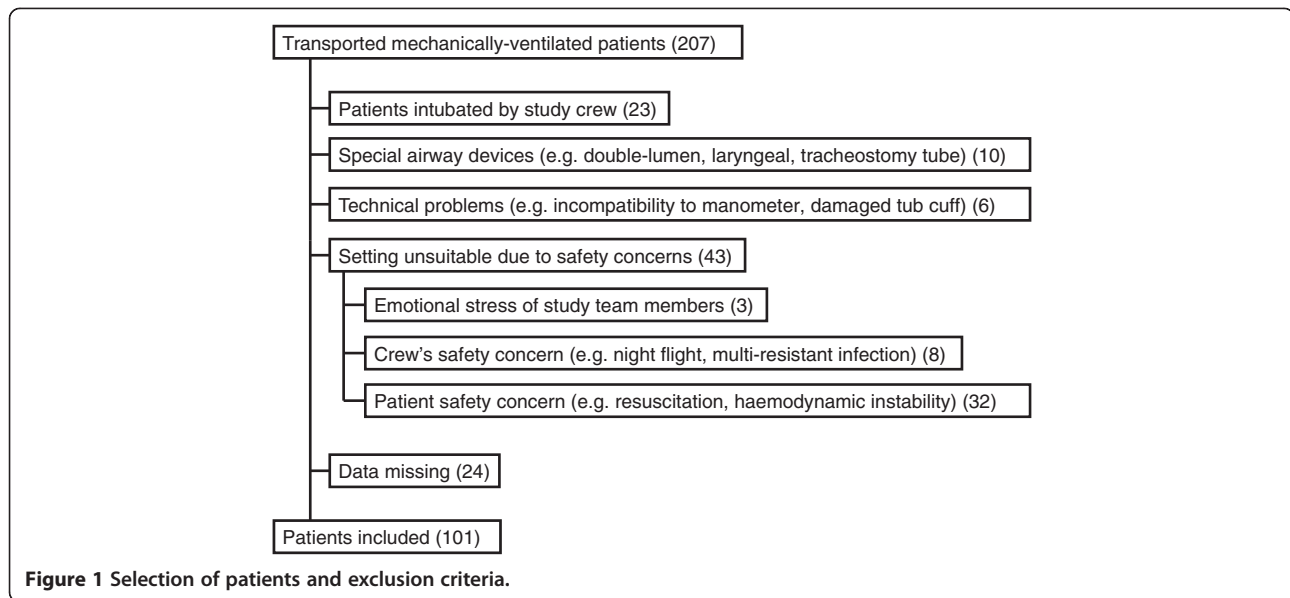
Transported mechanically-ventilated patients (207)

Patients intubated by study crew (23)

Special airway devices (e.g. double-lumen, laryngeal, tracheostomy tube) (10)

Technical problems (e.g. incompatibility to manometer, damaged tub cuff) (6)

Setting unsuitable due to safety concerns (43)

Emotional stress of study team members (3)

Crew's safety concern (e.g. night flight, multi-resistant infection) (8)

Patient safety concern (e.g. resuscitation, haemodynamic instability) (32)

Data missing (24)

Patients included (101)

**Figure 1 Selection of patients and exclusion criteria.**